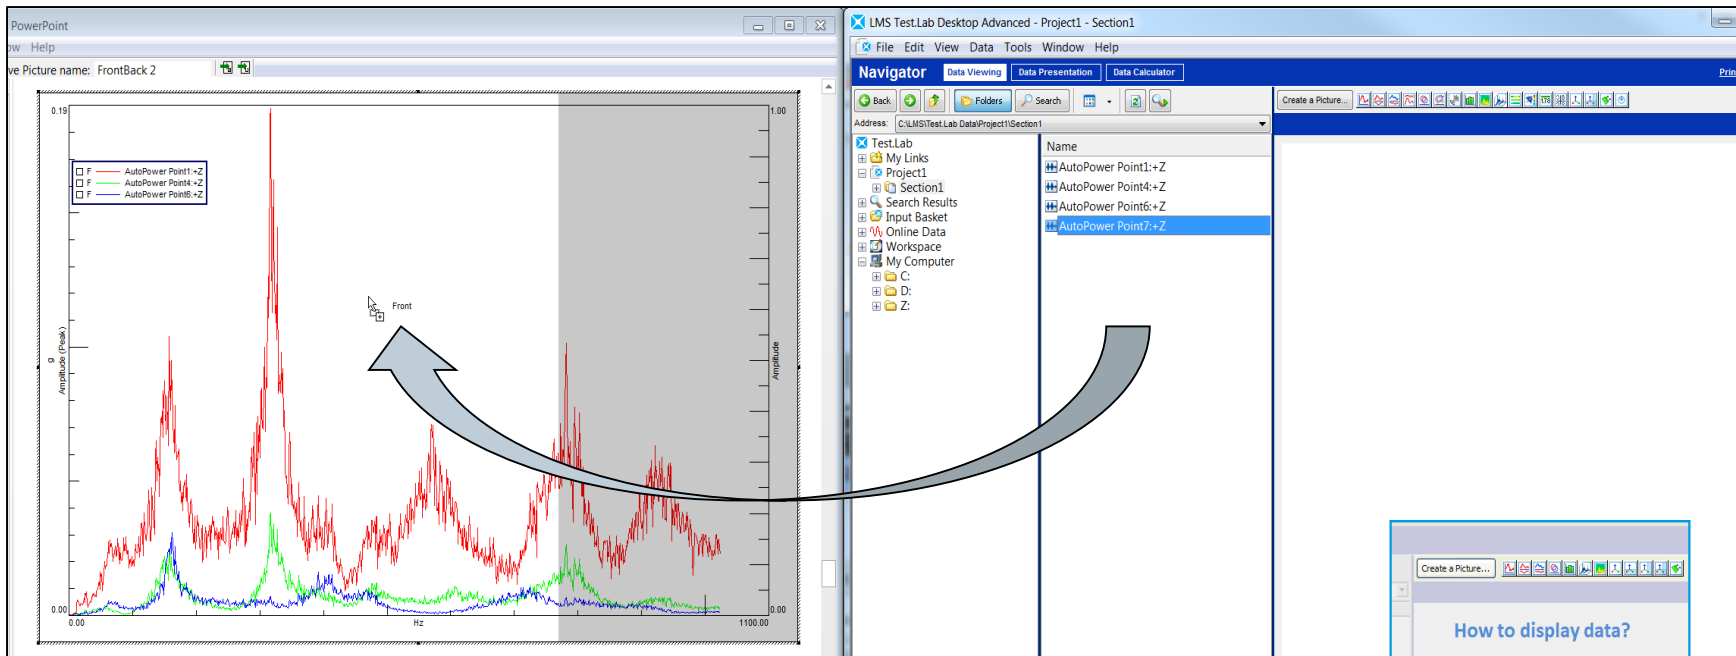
PowerPoint
ow Help
ve Picture name: FrontBack 2

0.19
1.00
F AutoPower Point1:+Z
F AutoPower Point4:+Z
F AutoPower Point6:+Z
Front
g
Amplitude (Peak)
Amplitude
0.00
0.00
0.00
Hz
1100.00

LMS Test.Lab Desktop Advanced - Project1 - Section1
File Edit View Data Tools Window Help
Navigator
Data Viewing
Data Presentation
Data Calculator
Prin
Back
Folders
Search
Address: C:\LMS\Test.Lab Data\Project1\Section1
Create a Picture...
Test.Lab
My Links
Project1
Section1
Search Results
Input Basket
Online Data
Workspace
My Computer
C:
D:
Z:
Name
AutoPower Point1:+Z
AutoPower Point4:+Z
AutoPower Point6:+Z
AutoPower Point7:+Z
Create a Picture...
How to display data?